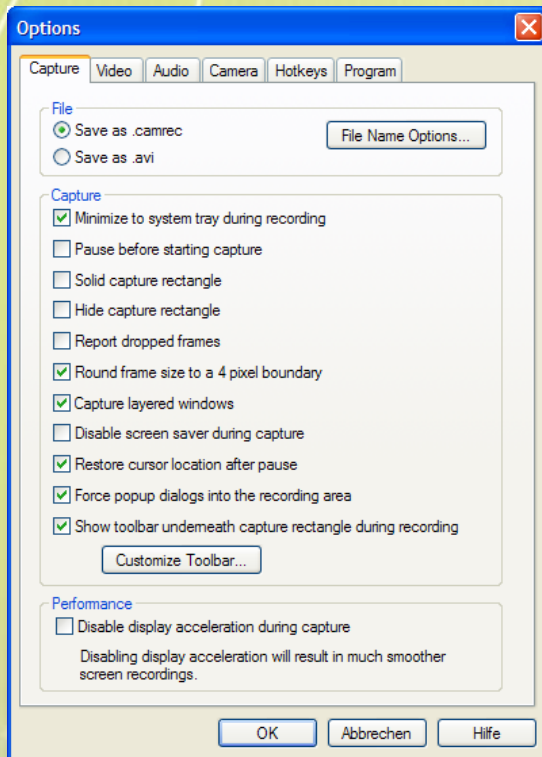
Options

Capture | Video | Audio | Camera | Hotkeys | Program

File
Save as .camrec
Save as .avi
File Name Options...

Capture
Minimize to system tray during recording
Pause before starting capture
Solid capture rectangle
Hide capture rectangle
Report dropped frames
Round frame size to a 4 pixel boundary
Capture layered windows
Disable screen saver during capture
Restore cursor location after pause
Force popup dialogs into the recording area
Show toolbar underneath capture rectangle during recording
Customize Toolbar...

Performance
Disable display acceleration during capture
Disabling display acceleration will result in much smoother screen recordings.

OK
Abbrechen
Hilfe